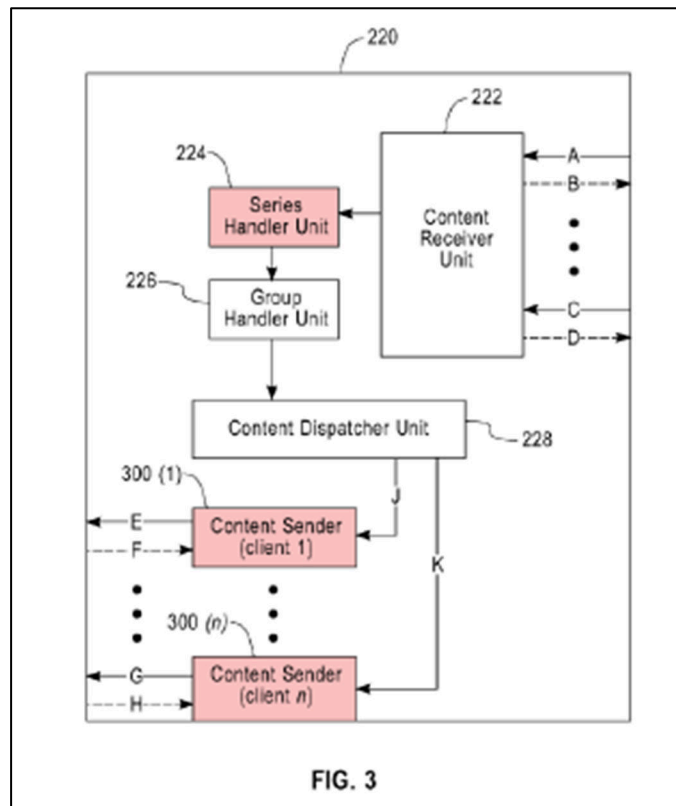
220

222

224

Series Handler Unit

Content Receiver Unit

A

B

226

Group Handler Unit

C

D

Content Dispatcher Unit

228

300 (1)

J

E

Content Sender (client 1)

F

K

300 (*n*)

G

Content Sender (client *n*)

H

FIG. 3